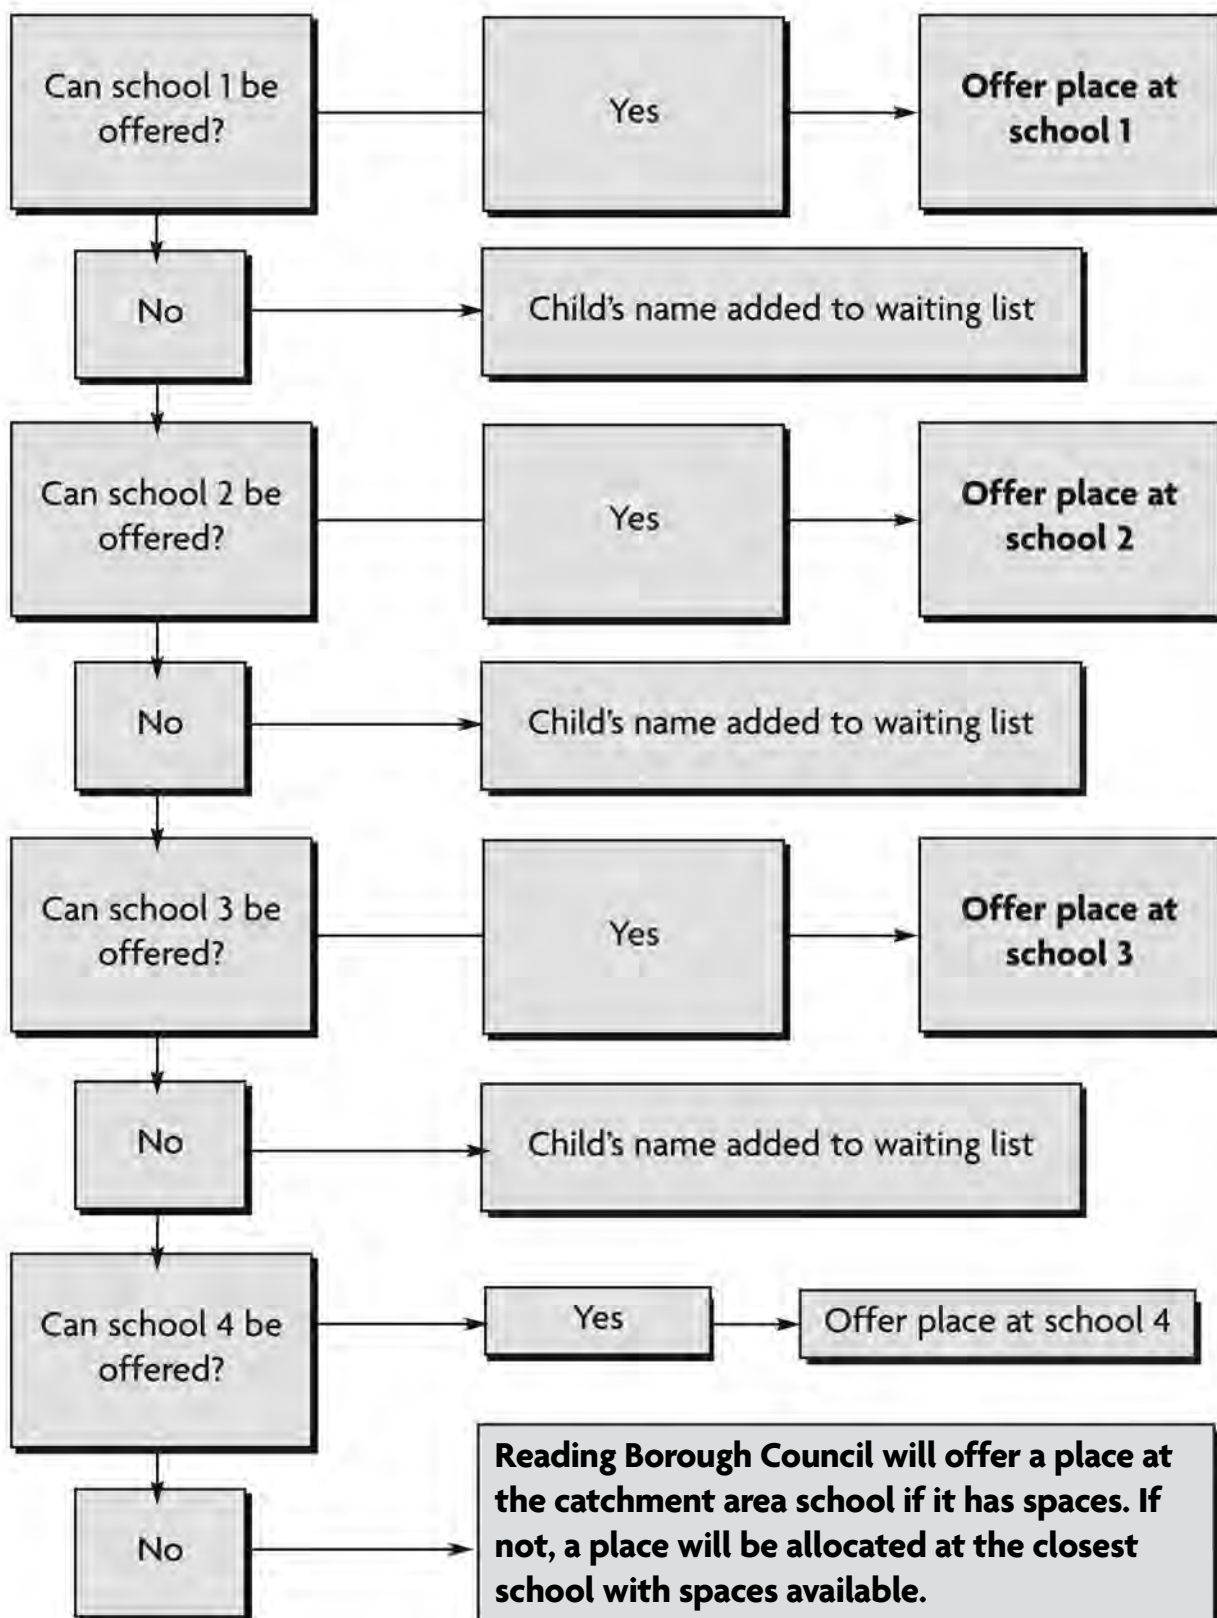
Can school 1 be offered?

Yes

**Offer place at school 1**

No

Child's name added to waiting list

Can school 2 be offered?

Yes

**Offer place at school 2**

No

Child's name added to waiting list

Can school 3 be offered?

Yes

**Offer place at school 3**

No

Child's name added to waiting list

Can school 4 be offered?

Yes

Offer place at school 4

No

**Reading Borough Council will offer a place at the catchment area school if it has spaces. If not, a place will be allocated at the closest school with spaces available.**